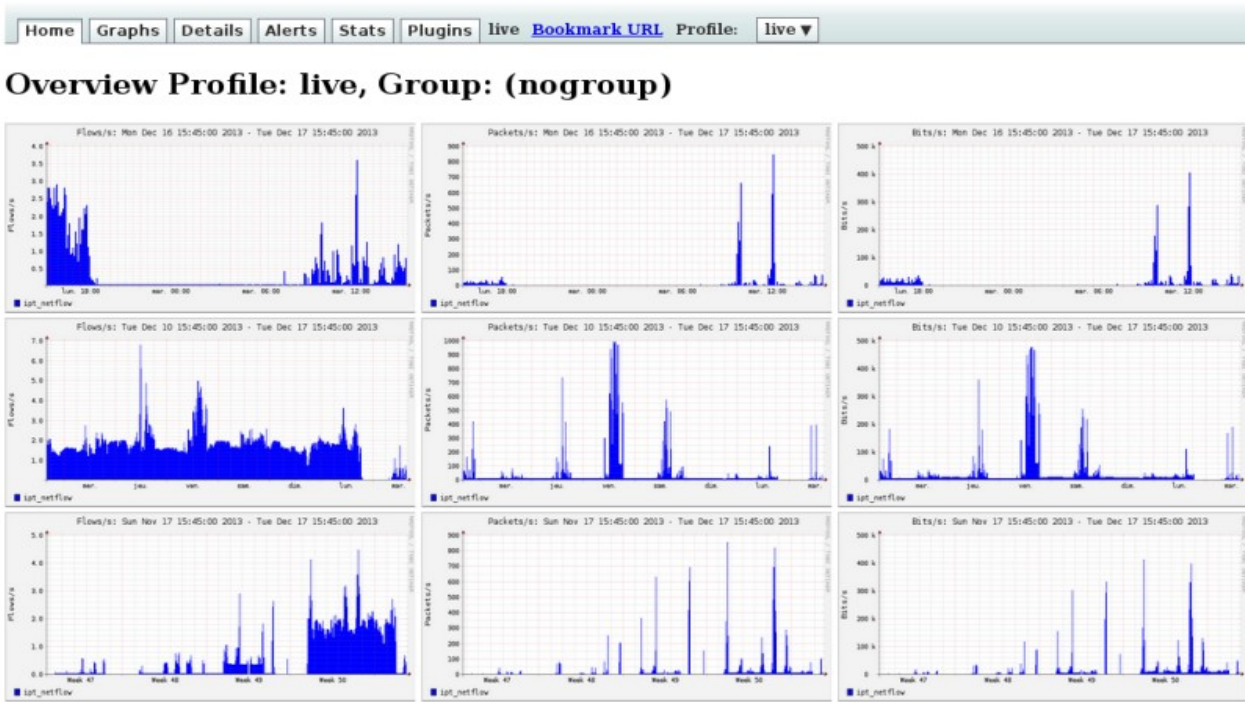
Home Graphs Details Alerts Stats Plugins live Bookmark URL Profile: live ▾

Overview Profile: live, Group: (nogroup)

Flows/s: Mon Dec 16 15:45:00 2013 - Tue Dec 17 15:45:00 2013
Flows/s
4.0 3.5 3.0 2.5 2.0 1.5 1.0 0.5
lun. 18:00 mar. 00:00 mar. 06:00 mar. 12:00
ipt_netflow

Packets/s: Mon Dec 16 15:45:00 2013 - Tue Dec 17 15:45:00 2013
Packets/s
900 800 700 600 500 400 300 200 100 0
lun. 18:00 mar. 00:00 mar. 06:00 mar. 12:00
ipt_netflow

Bits/s: Mon Dec 16 15:45:00 2013 - Tue Dec 17 15:45:00 2013
Bits/s
500 k 400 k 300 k 200 k 100 k 0
lun. 18:00 mar. 00:00 mar. 06:00 mar. 12:00
ipt_netflow

Flows/s: Tue Dec 10 15:45:00 2013 - Tue Dec 17 15:45:00 2013
Flows/s
7.0 6.0 5.0 4.0 3.0 2.0 1.0
mer. jeu. ven. sam. dim. lun. mar.
ipt_netflow

Packets/s: Tue Dec 10 15:45:00 2013 - Tue Dec 17 15:45:00 2013
Packets/s
1000 900 800 700 600 500 400 300 200 100 0
mer. jeu. ven. sam. dim. lun. mar.
ipt_netflow

Bits/s: Tue Dec 10 15:45:00 2013 - Tue Dec 17 15:45:00 2013
Bits/s
500 k 400 k 300 k 200 k 100 k 0
mer. jeu. ven. sam. dim. lun. mar.
ipt_netflow

Flows/s: Sun Nov 17 15:45:00 2013 - Tue Dec 17 15:45:00 2013
Flows/s
5.0 4.0 3.0 2.0 1.0 0.0
Week 47 Week 48 Week 49 Week 50
ipt_netflow

Packets/s: Sun Nov 17 15:45:00 2013 - Tue Dec 17 15:45:00 2013
Packets/s
900 800 700 600 500 400 300 200 100 0
Week 47 Week 48 Week 49 Week 50
ipt_netflow

Bits/s: Sun Nov 17 15:45:00 2013 - Tue Dec 17 15:45:00 2013
Bits/s
500 k 400 k 300 k 200 k 100 k 0
Week 47 Week 48 Week 49 Week 50
ipt_netflow